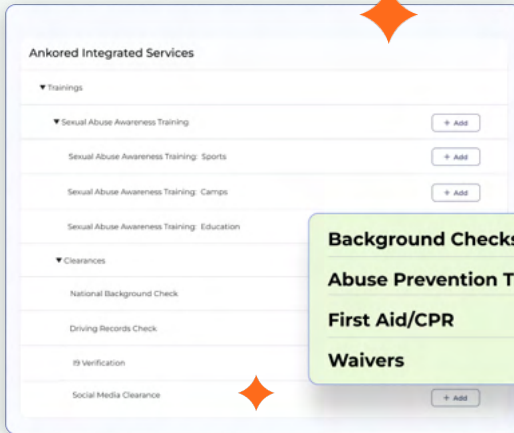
Ankored Integrated Services

▾Trainings

▾Sexual Abuse Awareness Training + Add

Sexual Abuse Awareness Training: Sports + Add

Sexual Abuse Awareness Training: Camps + Add

Sexual Abuse Awareness Training: Education

▾Clearances

National Background Check

Driving Records Check

I9 Verification

Social Media Clearance + Add

Background Checks

Abuse Prevention T

First Aid/CPR

Waivers